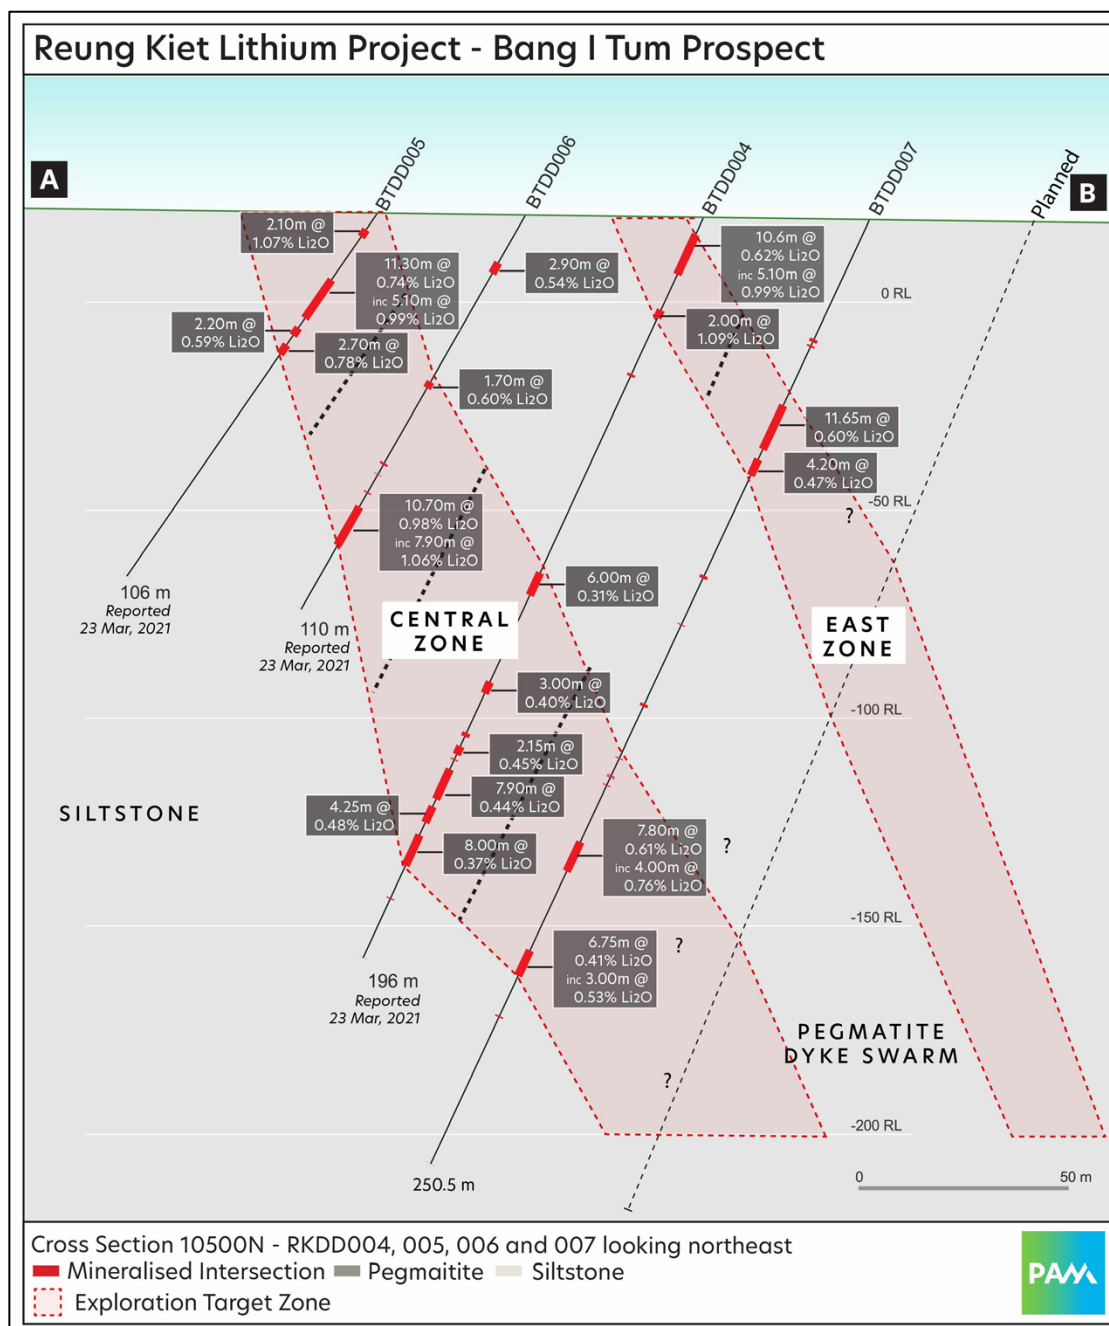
Reung Kiet Lithium Project - Bang I Tum Prospect

A

B

BTDD005

BTDD006

BTDD004

BTDD007

Planned

2.10m @ 1.07% Li2O

11.30m @ 0.74% Li2O inc 5.10m @ 0.99% Li2O

2.20m @ 0.59% Li2O

2.70m @ 0.78% Li2O

2.90m @ 0.54% Li2O

10.6m @ 0.62% Li2O inc 5.10m @ 0.99% Li2O

0 RL

2.00m @ 1.09% Li2O

1.70m @ 0.60% Li2O

11.65m @ 0.60% Li2O

4.20m @ 0.47% Li2O

-50 RL

?

10.70m @ 0.98% Li2O inc 7.90m @ 1.06% Li2O

106 m
Reported
23 Mar, 2021

6.00m @ 0.31% Li2O

110 m
Reported
23 Mar, 2021

CENTRAL ZONE

EAST ZONE

3.00m @ 0.40% Li2O

-100 RL

2.15m @ 0.45% Li2O

7.90m @ 0.44% Li2O

SILTSTONE

4.25m @ 0.48% Li2O

8.00m @ 0.37% Li2O

7.80m @ 0.61% Li2O inc 4.00m @ 0.76% Li2O

?

-150 RL

6.75m @ 0.41% Li2O inc 3.00m @ 0.53% Li2O

?

196 m
Reported
23 Mar, 2021

PEGMATITE DYKE SWARM

?

-200 RL

250.5 m

0

50 m

Cross Section 10500N - RKDD004, 005, 006 and 007 looking northeast
Mineralised Intersection Pegmaitite Siltstone
Exploration Target Zone

PAM